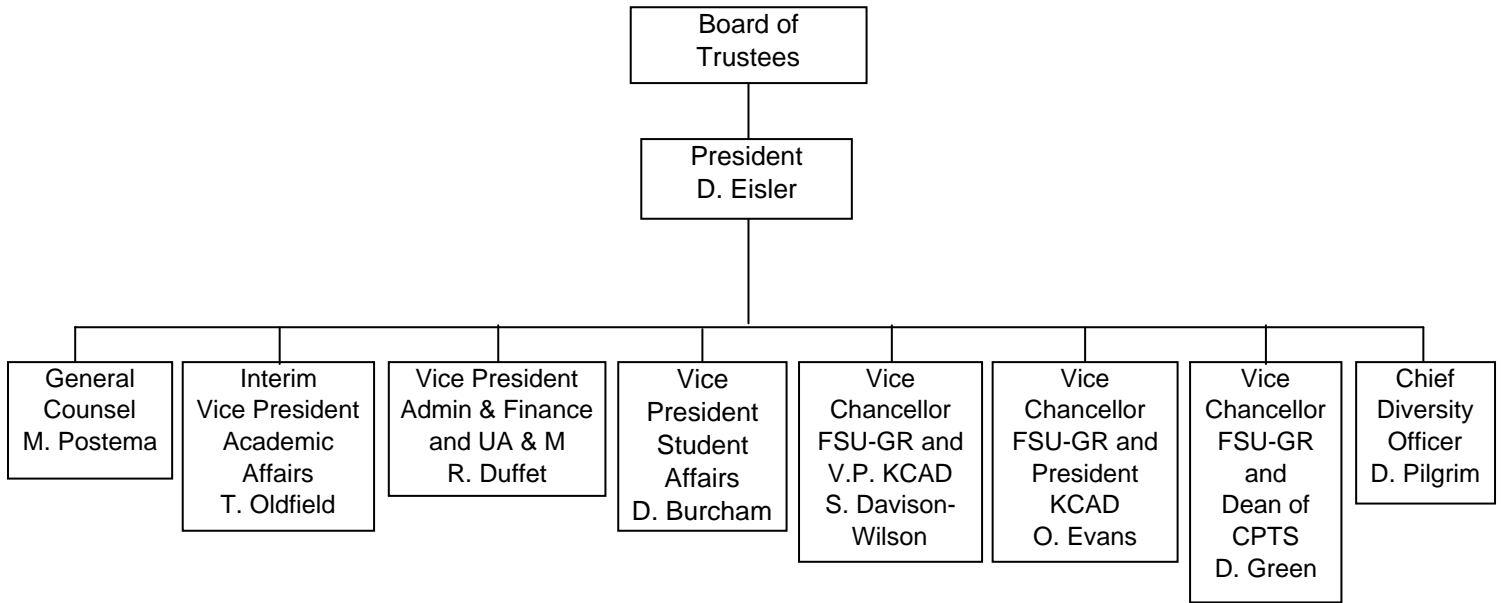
Board of Trustees

President
D. Eisler

General Counsel
M. Postema

Interim Vice President Academic Affairs
T. Oldfield

Vice President Admin & Finance and UA & M
R. Duffet

Vice President Student Affairs
D. Burcham

Vice Chancellor FSU-GR and V.P. KCAD
S. Davison-Wilson

Vice Chancellor FSU-GR and President KCAD
O. Evans

Vice Chancellor FSU-GR and Dean of CPTS
D. Green

Chief Diversity Officer
D. Pilgrim